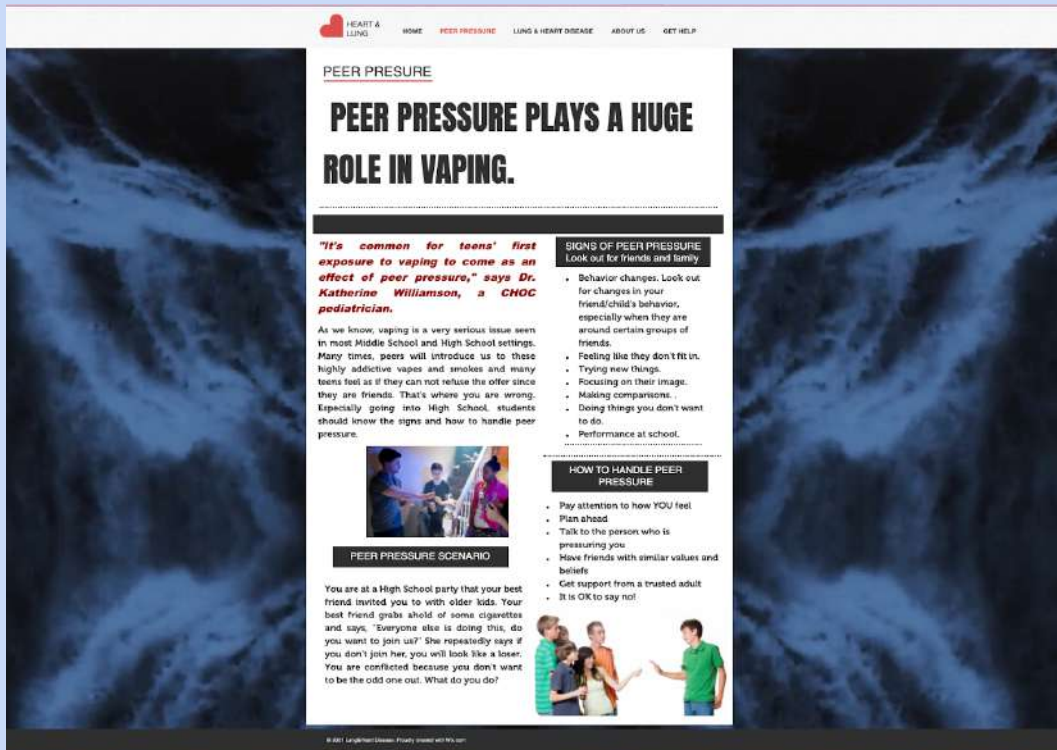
HEART & LUNG

HOME PEER PRESSURE LUNG & HEART DISEASE ABOUT US GET HELP

PEER PRESURE

PEER PRESSURE PLAYS A HUGE ROLE IN VAPING.

"It's commen for teens' first exposure to vaping to come as an effect of peer pressure," says Dr. Katherine Williamson, a CHOC pediatrician.

As we know, vaping is a very serious issue seen in most Middle School and High School settings. Many times, peers will introduce us to these highly addictive vapes and smokes and many teens feel as if they can not refuse the offer since they are friends. That's where you are wrong. Especially going into High School, students should know the signs and how to handle peer pressure.

PEER PRESSURE SCENARIO

You are at a High School party that your best friend invited you to with older kids. Your best friend grabs ahold of some cigarettes and says, "Everyone else is doing this, do you want to join us?" She repeatedly says if you don't join her, you will look like a loser. You are conflicted because you don't want to be the odd one out. What do you do?

SIGNS OF PEER PRESSURE
Look out for friends and family

- Behavior changes. Look out for changes in your friend/child's behavior, especially when they are around certain groups of friends.
- Feeling like they don't fit in.
- Trying new things.
- Focusing on their image.
- Making comparisons. .
- Doing things you don't want to do.
- Performance at school.

HOW TO HANDLE PEER PRESSURE

- Pay attention to how YOU feel
- Plan ahead
- Talk to the person who is pressuring you
- Have friends with similar values and beliefs
- Get support from a trusted adult
- It is OK to say no!

© 2021 Lung&Heart Disease. Proudly created with Wix.com